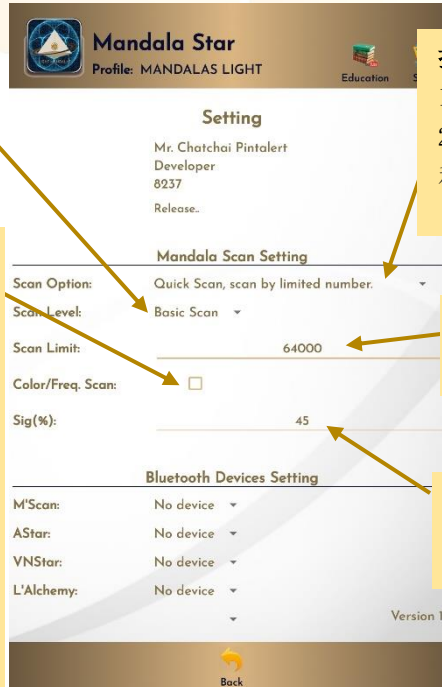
Mandala Star
Profile: MANDALAS LIGHT

Education

Setting

Mr. Chatchai Pintalert
Developer
8237

Release..

Mandala Scan Setting

Scan Option: Quick Scan, scan by limited number.

Scan Level: Basic Scan

Scan Limit: 64000

Color/Freq. Scan:

Sig(%): 45

Bluetooth Devices Setting

M'Scan: No device

AStar: No device

VNStar: No device

L'Alchemy: No device

Version 1

Back